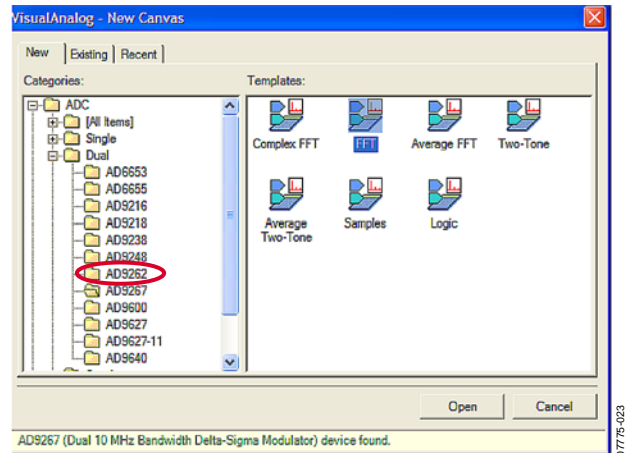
VisualAnalog - New Canvas

New | Existing | Recent

Categories:

ADC
[All Items]
Single
Dual
AD6653
AD6655
AD9216
AD9218
AD9238
AD9248
AD9262
AD9267
AD9600
AD9627
AD9627-11
AD9640

Templates:

Complex FFT
FFT
Average FFT
Two-Tone
Average Two-Tone
Samples
Logic

Open
Cancel

AD9267 (Dual 10 MHz Bandwidth Delta-Sigma Modulator) device found.

07775-023